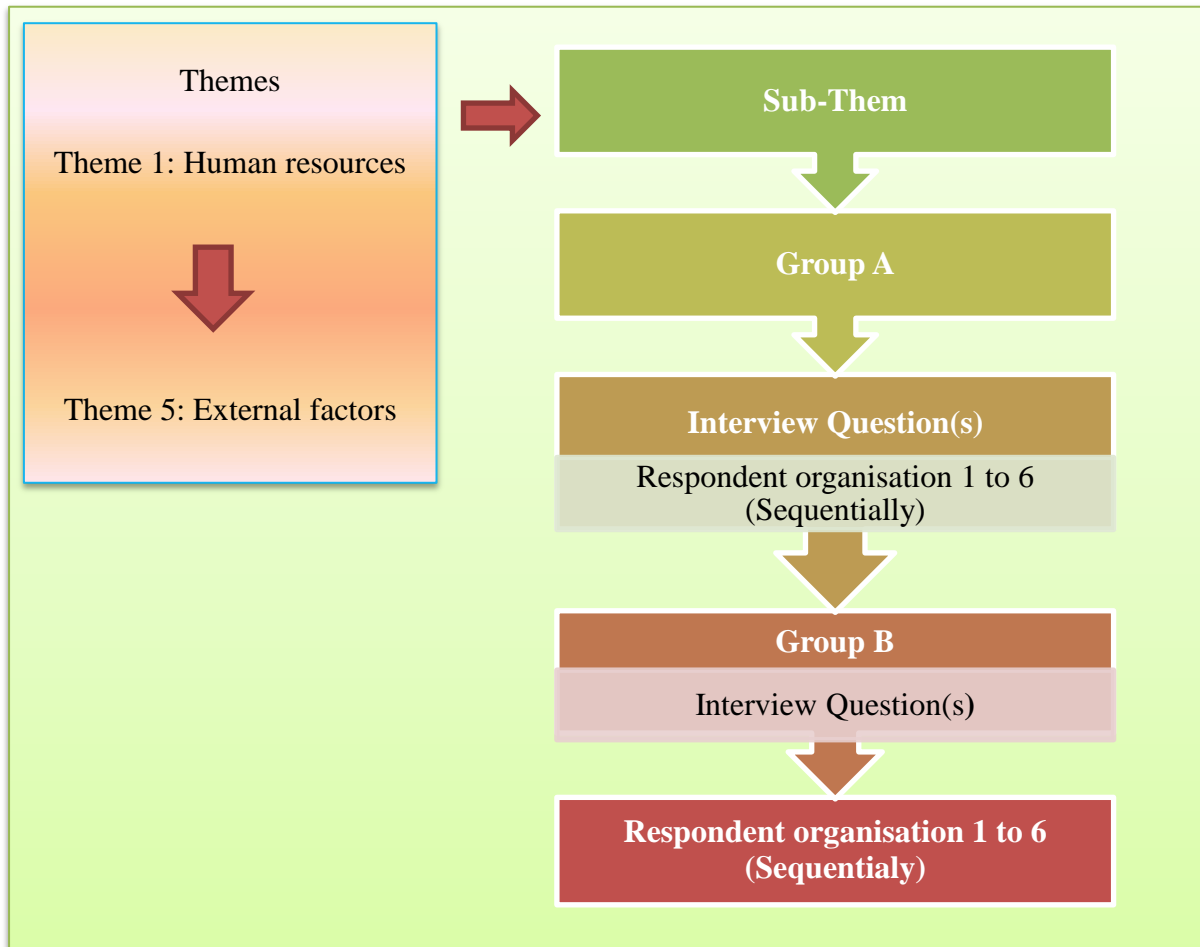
Themes

Theme 1: Human resources

Theme 5: External factors

Sub-Them

Group A

Interview Question(s)

Respondent organisation 1 to 6 (Sequentially)

Group B

Interview Question(s)

Respondent organisation 1 to 6 (Sequentialy)